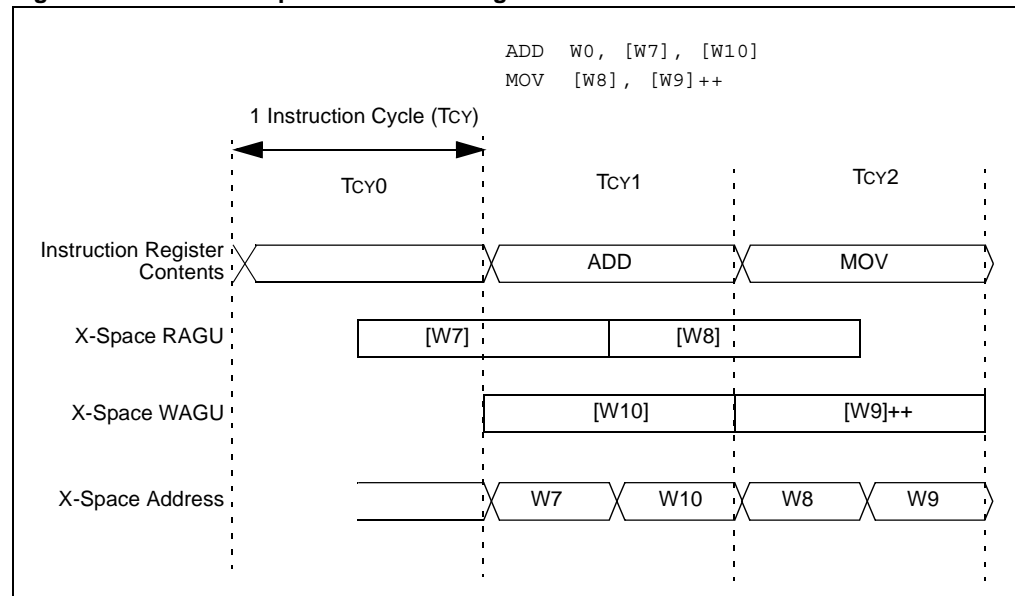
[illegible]

ADD W0, [W7], [W10]
MOV [W8], [W9]++

1 Instruction Cycle (TCY)

TCY0

TCY1

TCY2

Instruction Register Contents

ADD

MOV

X-Space RAGU

[W7]

[W8]

X-Space WAGU

[W10]

[W9]++

X-Space Address

W7

W10

W8

W9